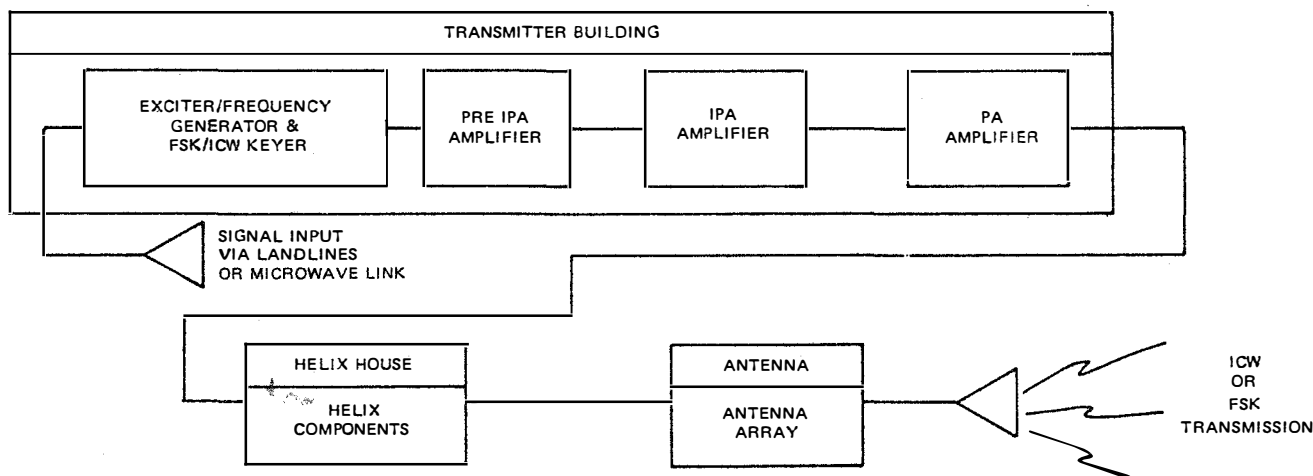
TRANSMITTER BUILDING

EXCITER/FREQUENCY GENERATOR & FSK/ICW KEYER

PRE IPA AMPLIFIER

IPA AMPLIFIER

PA AMPLIFIER

SIGNAL INPUT VIA LANDLINES OR MICROWAVE LINK

HELIX HOUSE

HELIX COMPONENTS

ANTENNA

ANTENNA ARRAY

ICW OR FSK TRANSMISSION